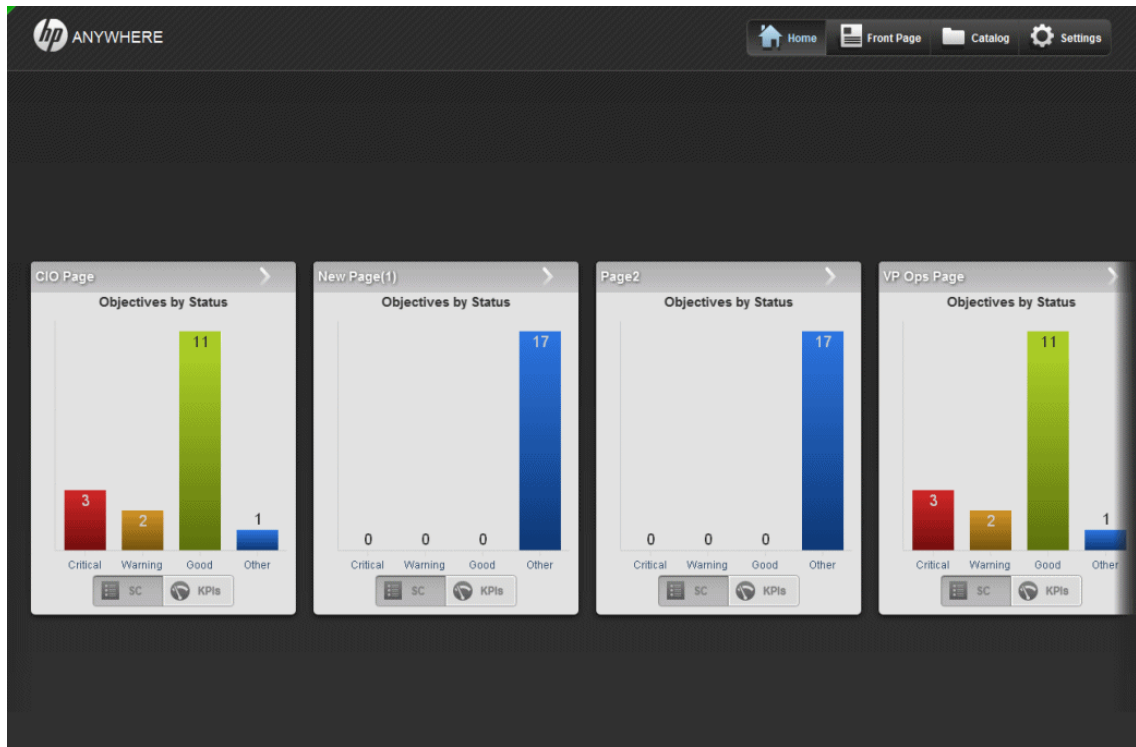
hp ANYWHERE

Home Front Page Catalog Settings

CIO Page

Objectives by Status

3 2 11 1

Critical Warning Good Other

SC KPIs

New Page(1)

Objectives by Status

0 0 0 17

Critical Warning Good Other

SC KPIs

Page2

Objectives by Status

0 0 0 17

Critical Warning Good Other

SC KPIs

VP Ops Page

Objectives by Status

3 2 11 1

Critical Warning Good Other

SC KPIs